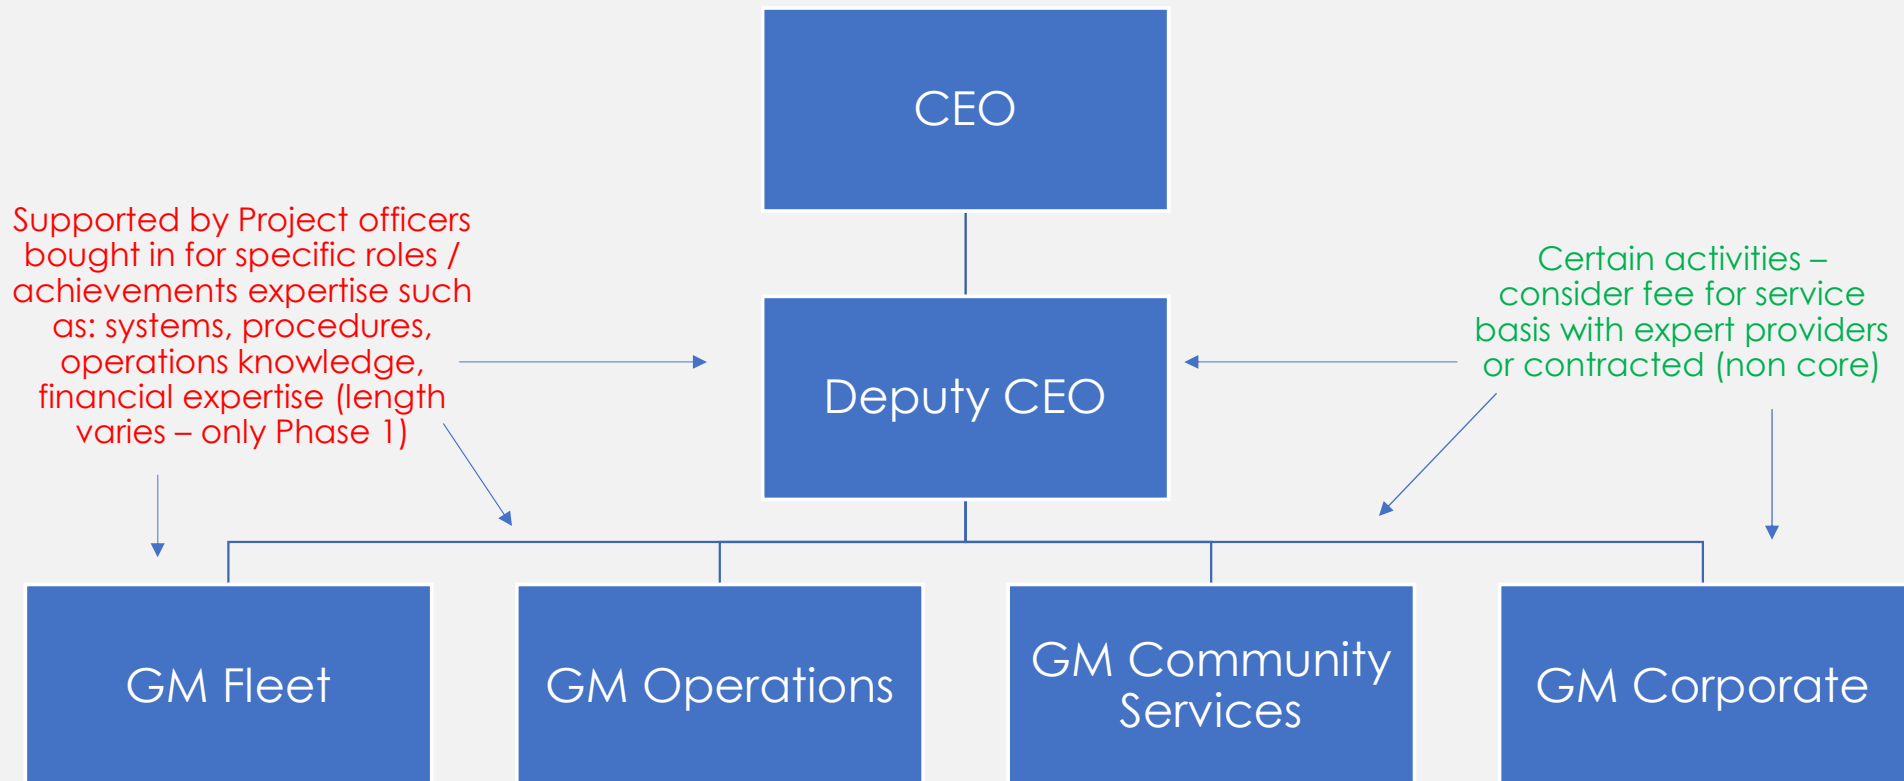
CEO

Supported by Project officers bought in for specific roles / achievements expertise such as: systems, procedures, operations knowledge, financial expertise (length varies – only Phase 1)

Deputy CEO

Certain activities – consider fee for service basis with expert providers or contracted (non core)

GM Fleet

GM Operations

GM Community Services

GM Corporate